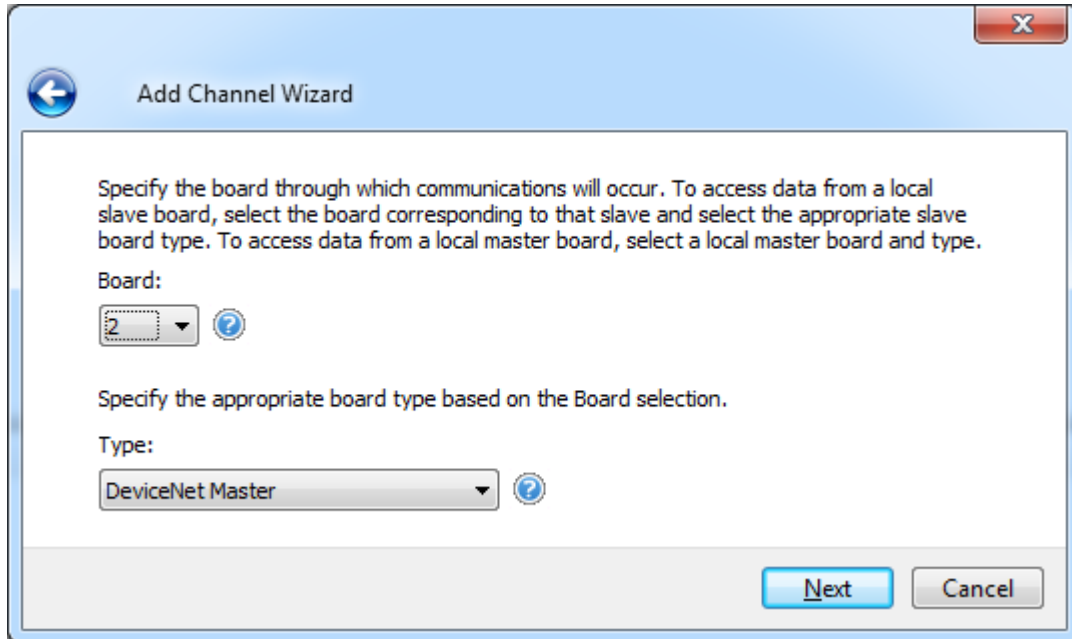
Add Channel Wizard

Specify the board through which communications will occur. To access data from a local slave board, select the board corresponding to that slave and select the appropriate slave board type. To access data from a local master board, select a local master board and type.

Board:

2

Specify the appropriate board type based on the Board selection.

Type:

DeviceNet Master

Next

Cancel